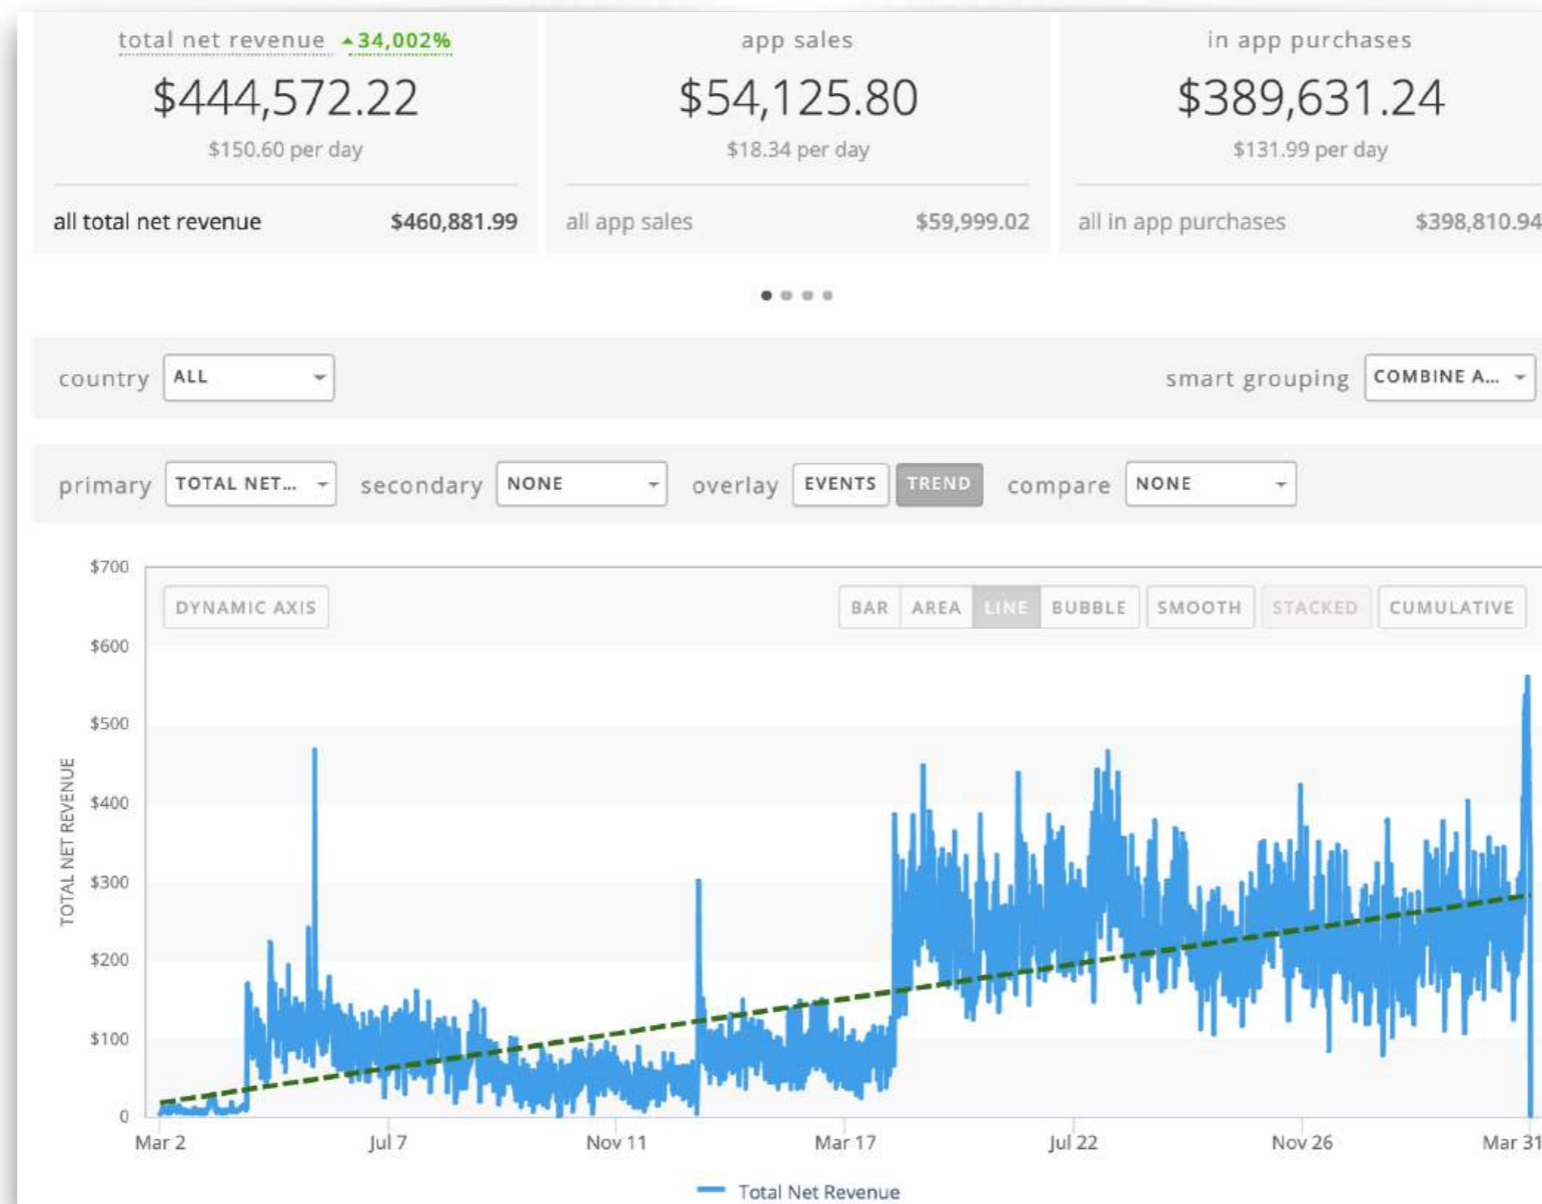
total net revenue ▲34,002%
$444,572.22
$150.60 per day
all total net revenue $460,881.99

app sales
$54,125.80
$18.34 per day
all app sales $59,999.02

in app purchases
$389,631.24
$131.99 per day
all in app purchases $398,810.94

country ALL
smart grouping COMBINE A...

primary TOTAL NET... secondary NONE overlay EVENTS TREND compare NONE

DYNAMIC AXIS
BAR AREA LINE BUBBLE SMOOTH STACKED CUMULATIVE

$700
$600
$500
$400
$300
$200
$100
0

TOTAL NET REVENUE

Mar 2 Jul 7 Nov 11 Mar 17 Jul 22 Nov 26 Mar 31

Total Net Revenue